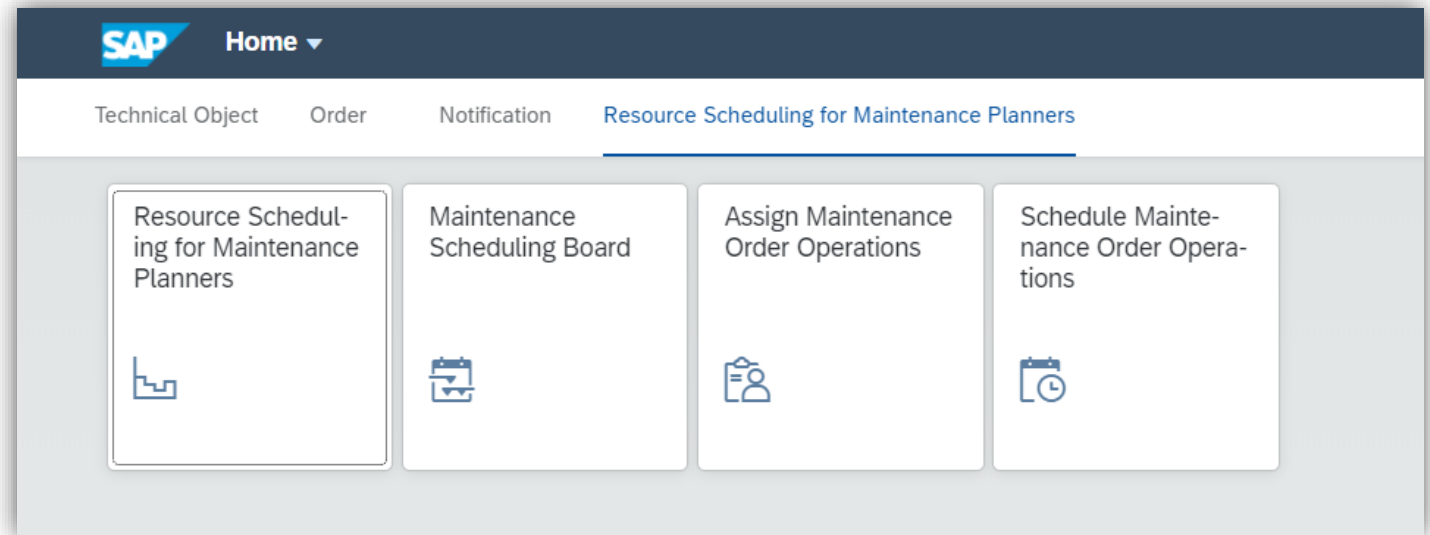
SAP Home

Technical Object Order Notification Resource Scheduling for Maintenance Planners

Resource Scheduling for Maintenance Planners

Maintenance Scheduling Board

Assign Maintenance Order Operations

Schedule Maintenance Order Operations